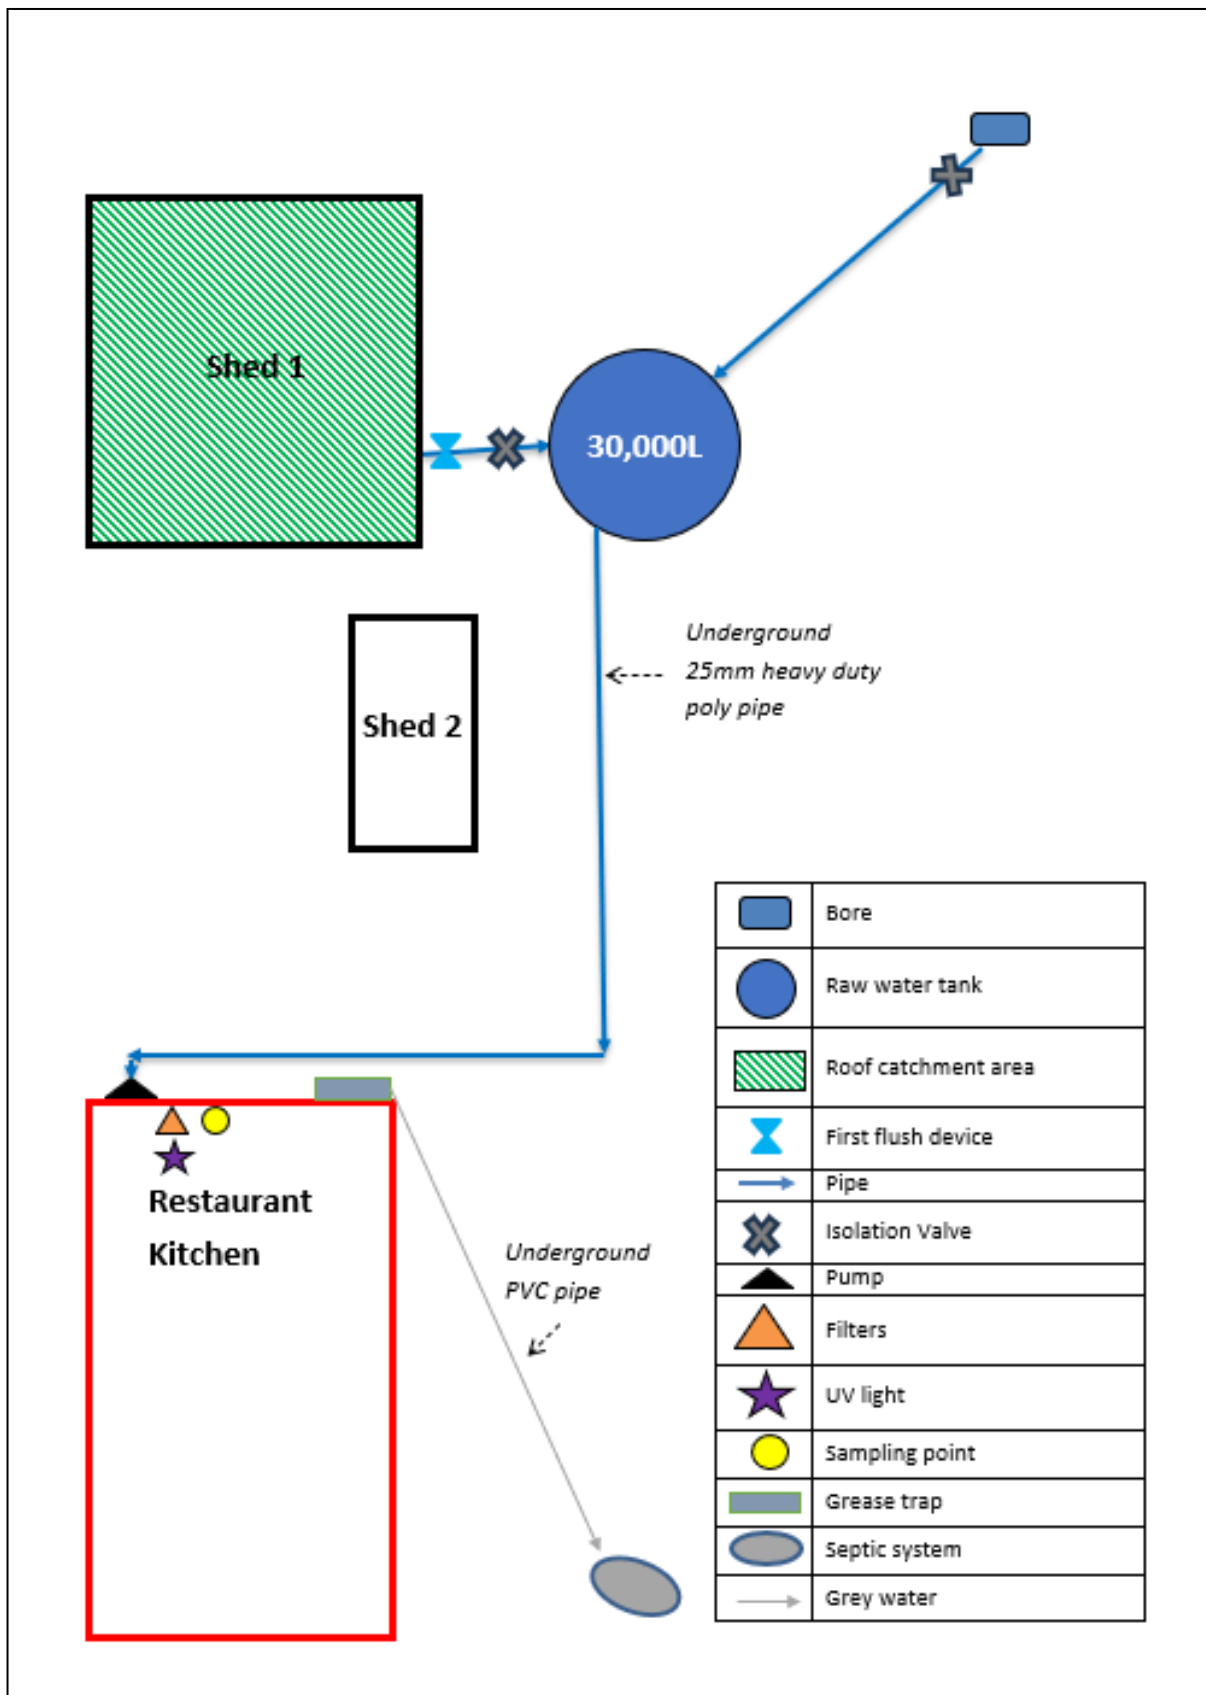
Shed 1

30,000L

Underground 25mm heavy duty poly pipe

Shed 2

Restaurant Kitchen

Underground PVC pipe

| | |
|---|---|
| | Bore |
| | Raw water tank |
| | Roof catchment area |
| | First flush device |
| | Pipe |
| | Isolation Valve |
| | Pump |
| | Filters |
| | UV light |
| | Sampling point |
| | Grease trap |
| | Septic system |
| | Grey water |